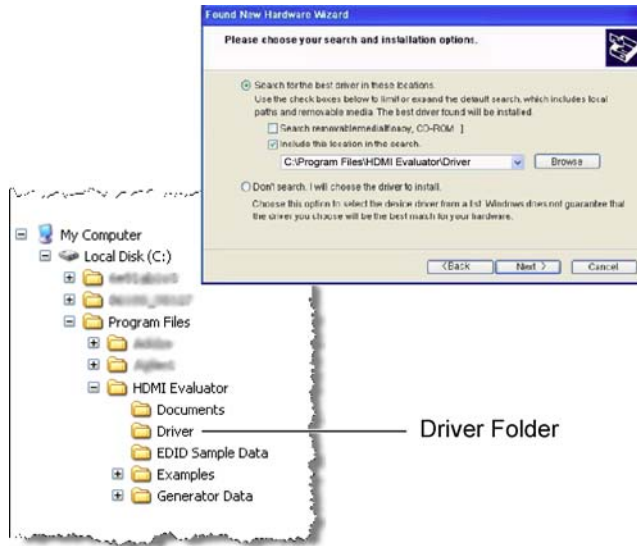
Found New Hardware Wizard

Please choose your search and installation options.

Search for the best driver in these locations.

Use the check boxes below to limit or expand the default search, which includes local paths and removable media. The best driver found will be installed.

Search removable media (floppy, CD-ROM...)

Include this location in the search:

C:\Program Files\HDMI Evaluator\Driver

Browse

Don't search. I will choose the driver to install.

Choose this option to select the device driver from a list. Windows does not guarantee that the driver you choose will be the best match for your hardware.

< Back

Next >

Cancel

My Computer

Local Disk (C:)

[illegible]

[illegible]

Program Files

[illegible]

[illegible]

HDMI Evaluator

Documents

Driver

EDID Sample Data

Examples

Generator Data

Driver Folder